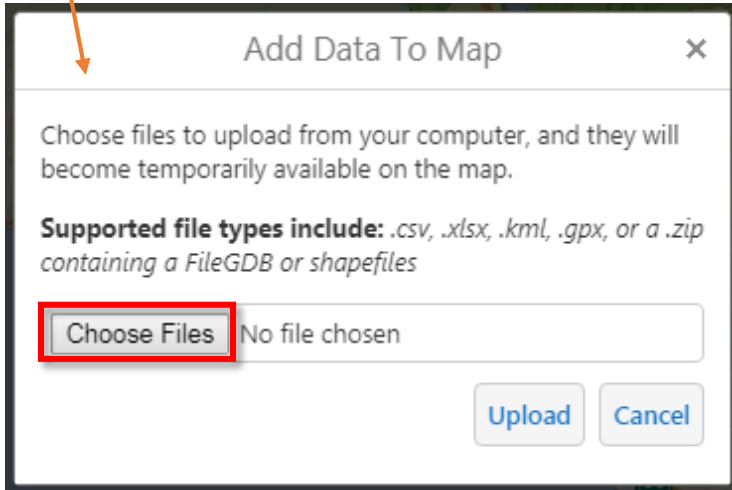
Add Data To Map ×

Choose files to upload from your computer, and they will become temporarily available on the map.

**Supported file types include:** *.csv, .xlsx, .kml, .gpx, or a .zip containing a FileGDB or shapefiles*

Choose Files No file chosen

Upload Cancel